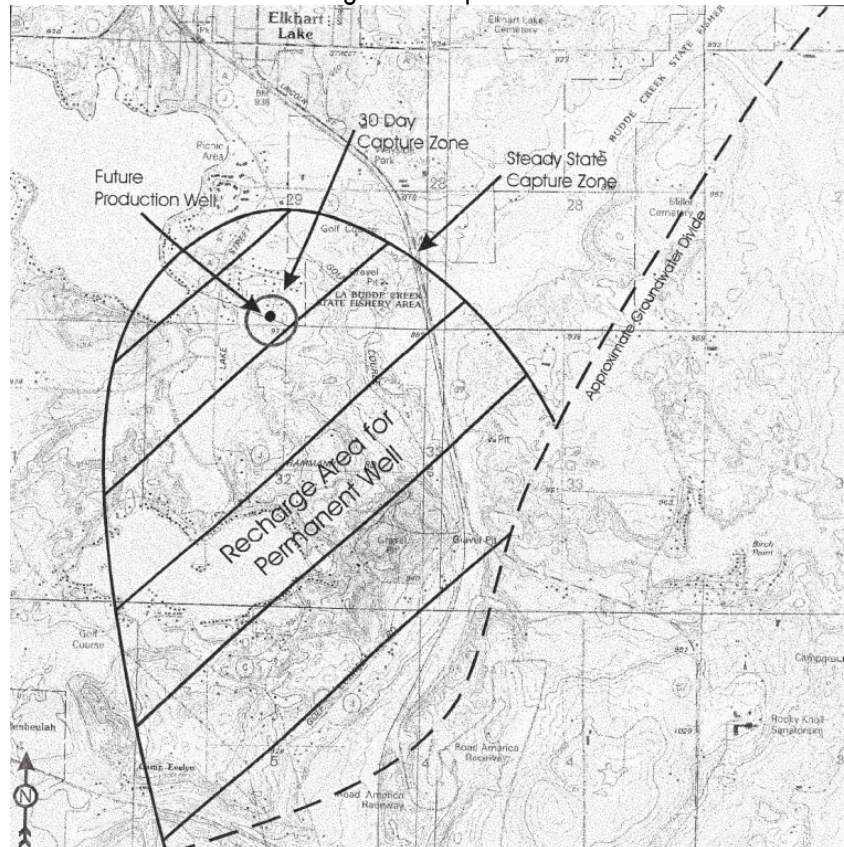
Elkhart Lake

Elkhart Lake Cemetery

LA BUDDE CREEK STATE FISHERY

30 Day Capture Zone

Steady State Capture Zone

Future Production Well

Picnic Area

Park

28

28

Miller Cemetery

Golf Course

Gravel Pit

LA BUDDE CREEK STATE FISHERY AREA

Approximate Groundwater Divide

32

33

33

Recharge Area for Permanent Well

Gravel Pit

Gravel Pit

Birch Point

Golf Course

Campground

Rocky Knoll Sanatorium

Road America Raceway

Road America Raceway

Camp Evelyn

5

4

Elkhart Lake

N